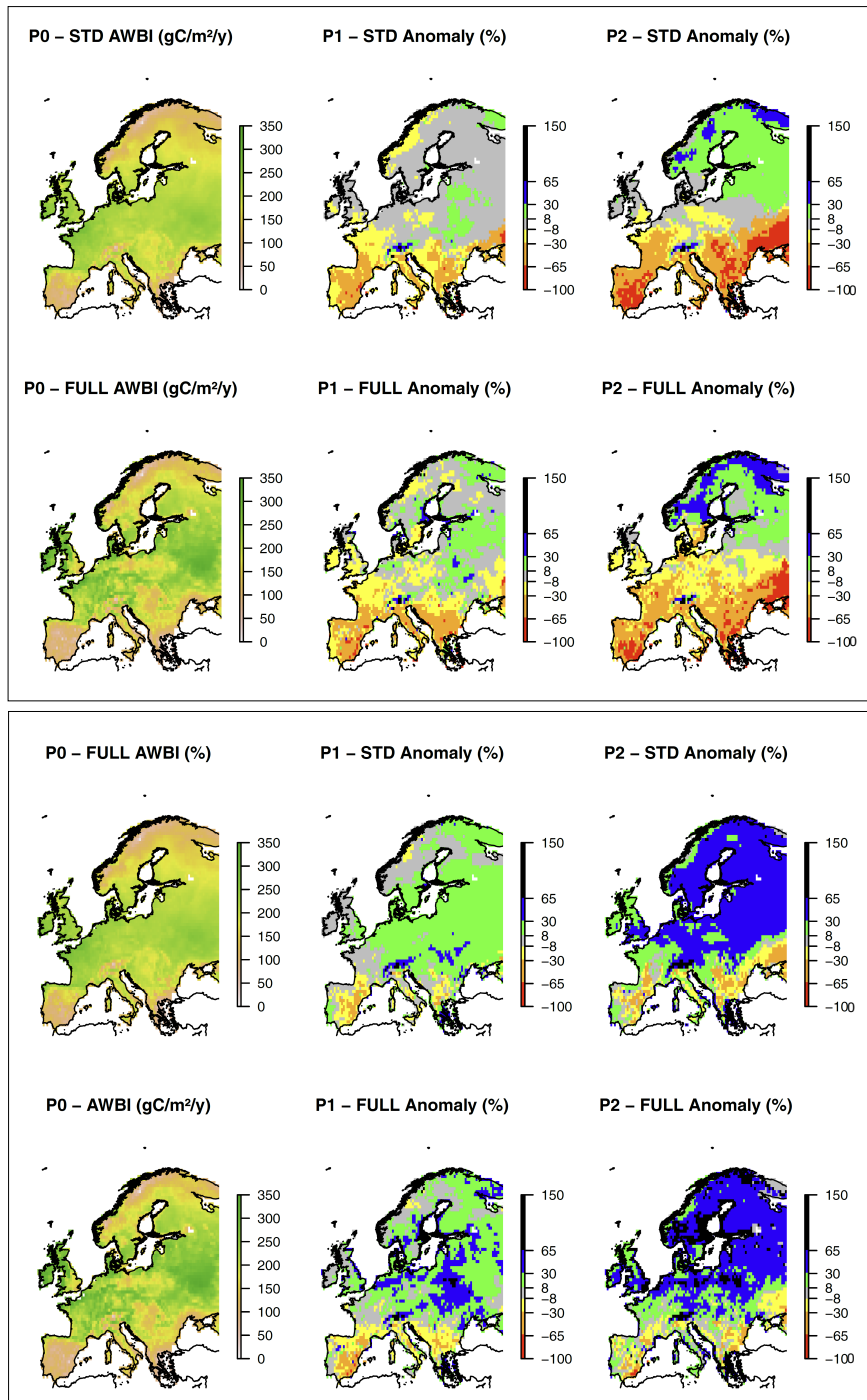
P0 – STD AWBI (gC/m²/y)

350
300
250
200
150
100
50
0

P1 – STD Anomaly (%)

150
65
30
8
−8
−30
−65
−100

P2 – STD Anomaly (%)

150
65
30
8
−8
−30
−65
−100

P0 – FULL AWBI (gC/m²/y)

350
300
250
200
150
100
50
0

P1 – FULL Anomaly (%)

150
65
30
8
−8
−30
−65
−100

P2 – FULL Anomaly (%)

150
65
30
8
−8
−30
−65
−100

P0 – FULL AWBI (%)

350
300
250
200
150
100
50
0

P1 – STD Anomaly (%)

150
65
30
8
−8
−30
−65
−100

P2 – STD Anomaly (%)

150
65
30
8
−8
−30
−65
−100

P0 – AWBI (gC/m²/y)

350
300
250
200
150
100
50
0

P1 – FULL Anomaly (%)

150
65
30
8
−8
−30
−65
−100

P2 – FULL Anomaly (%)

150
65
30
8
−8
−30
−65
−100